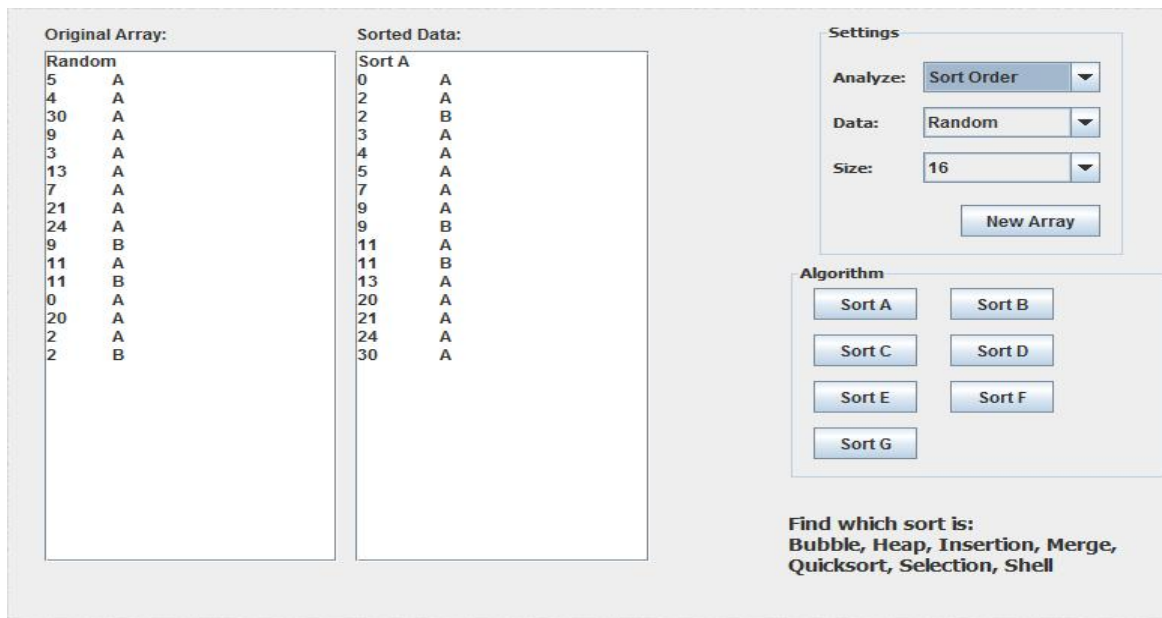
Original Array:

| Random | |
|---|---|
| 5 | A |
| 4 | A |
| 30 | A |
| 9 | A |
| 3 | A |
| 13 | A |
| 7 | A |
| 21 | A |
| 24 | A |
| 9 | B |
| 11 | A |
| 11 | B |
| 0 | A |
| 20 | A |
| 2 | A |
| 2 | B |

Sorted Data:

| Sort A | |
|---|---|
| 0 | A |
| 2 | A |
| 2 | B |
| 3 | A |
| 4 | A |
| 5 | A |
| 7 | A |
| 9 | A |
| 9 | B |
| 11 | A |
| 11 | B |
| 13 | A |
| 20 | A |
| 21 | A |
| 24 | A |
| 30 | A |

Settings

Analyze: Sort Order

Data: Random

Size: 16

New Array

Algorithm

Sort A Sort B

Sort C Sort D

Sort E Sort F

Sort G

Find which sort is:
Bubble, Heap, Insertion, Merge, Quicksort, Selection, Shell